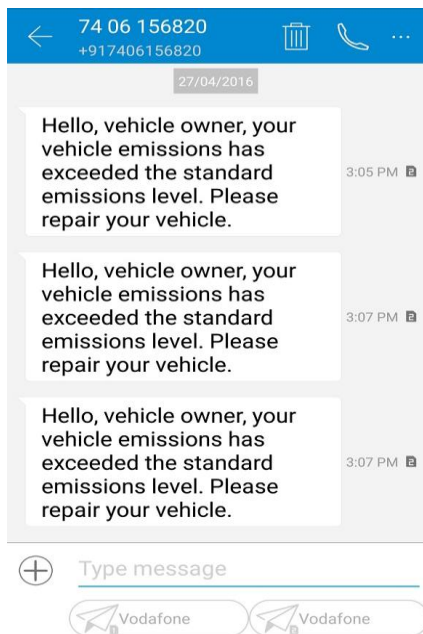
74 06 156820
+917406156820

27/04/2016

Hello, vehicle owner, your vehicle emissions has exceeded the standard emissions level. Please repair your vehicle.

3:05 PM

Hello, vehicle owner, your vehicle emissions has exceeded the standard emissions level. Please repair your vehicle.

3:07 PM

Hello, vehicle owner, your vehicle emissions has exceeded the standard emissions level. Please repair your vehicle.

3:07 PM

Type message

Vodafone

Vodafone